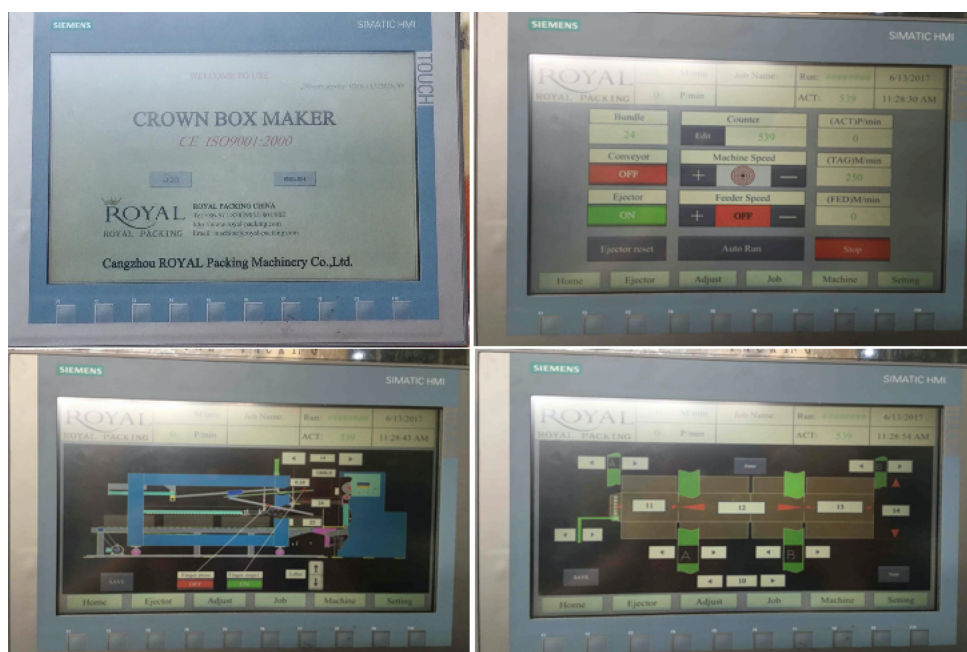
SIEMENS
SIMATIC HMI
TOUCH
WELCOME TO USE
CROWN BOX MAKER
CE ISO9001:2000
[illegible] ENGLISH
ROYAL
ROYAL PACKING
ROYAL PACKING CHINA
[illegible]
Cangzhou ROYAL Packing Machinery Co.,Ltd.

SIEMENS
SIMATIC HMI
ROYAL
ROYAL PACKING
Job Name:
P/min
Run:
ACT: 539
6/13/2017
11:28:30 AM
Bundle
24
Counter
Edit 539
(ACT)P/min
0
Conveyor
OFF
Machine Speed
+ —
(TAG)M/min
250
Ejector
ON
Feeder Speed
+ OFF —
(FED)M/min
0
Ejector reset
Auto Run
Stop
Home Ejector Adjust Job Machine Setting

SIEMENS
SIMATIC HMI
ROYAL
ROYAL PACKING
Job Name:
P/min
Run:
ACT: 539
6/13/2017
11:28:43 AM
SAVE
OFF
ON
Home Ejector Adjust Job Machine Setting

SIEMENS
SIMATIC HMI
ROYAL
ROYAL PACKING
Job Name:
P/min
Run:
ACT: 539
6/13/2017
11:28:54 AM
11
12
13
14
A
B
10
SAVE
Home Ejector Adjust Job Machine Setting